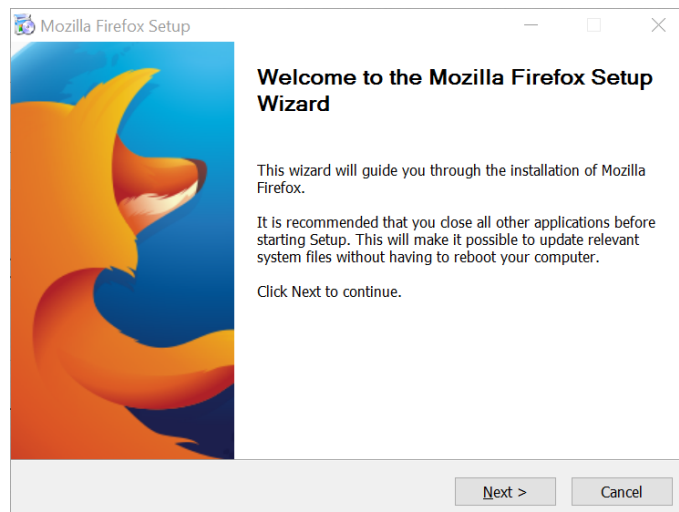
Mozilla Firefox Setup

Welcome to the Mozilla Firefox Setup Wizard

This wizard will guide you through the installation of Mozilla Firefox.

It is recommended that you close all other applications before starting Setup. This will make it possible to update relevant system files without having to reboot your computer.

Click Next to continue.

Next >

Cancel